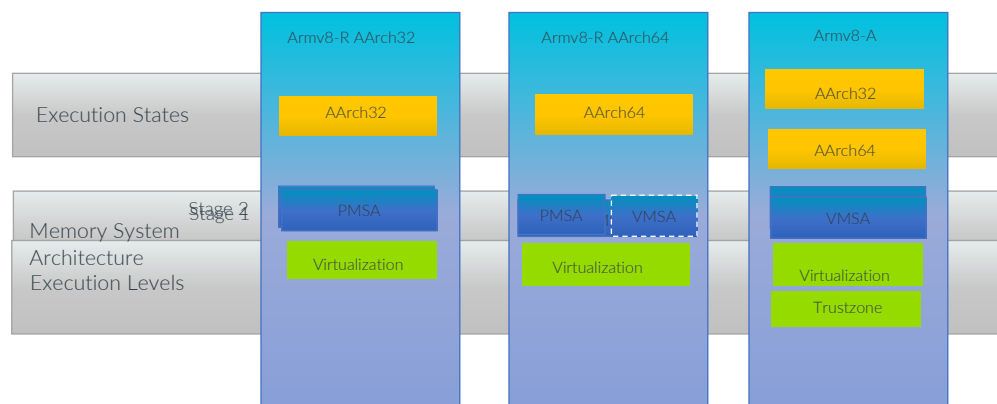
Execution States

Stage 2
Stage 1
Memory System Architecture
Execution Levels

Armv8-R AArch32

AArch32

PMSA

Virtualization

Armv8-R AArch64

AArch64

PMSA

VMSA

Virtualization

Armv8-A

AArch32

AArch64

VMSA

Virtualization

Trustzone